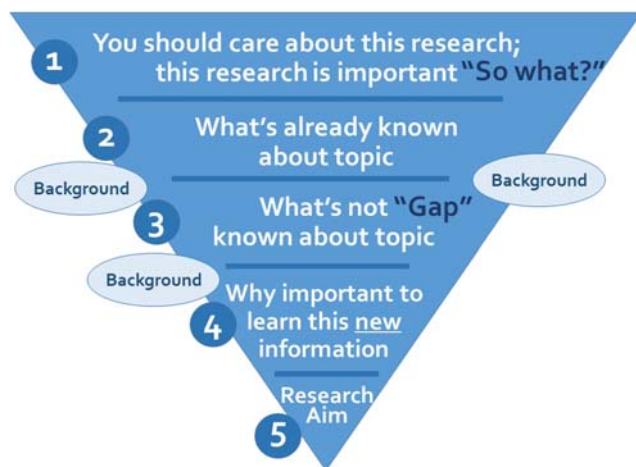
1
You should care about this research; this research is important "So what?"

2
What's already known about topic

Background

Background

3
What's not "Gap" known about topic

Background

4
Why important to learn this new information

Research Aim
5